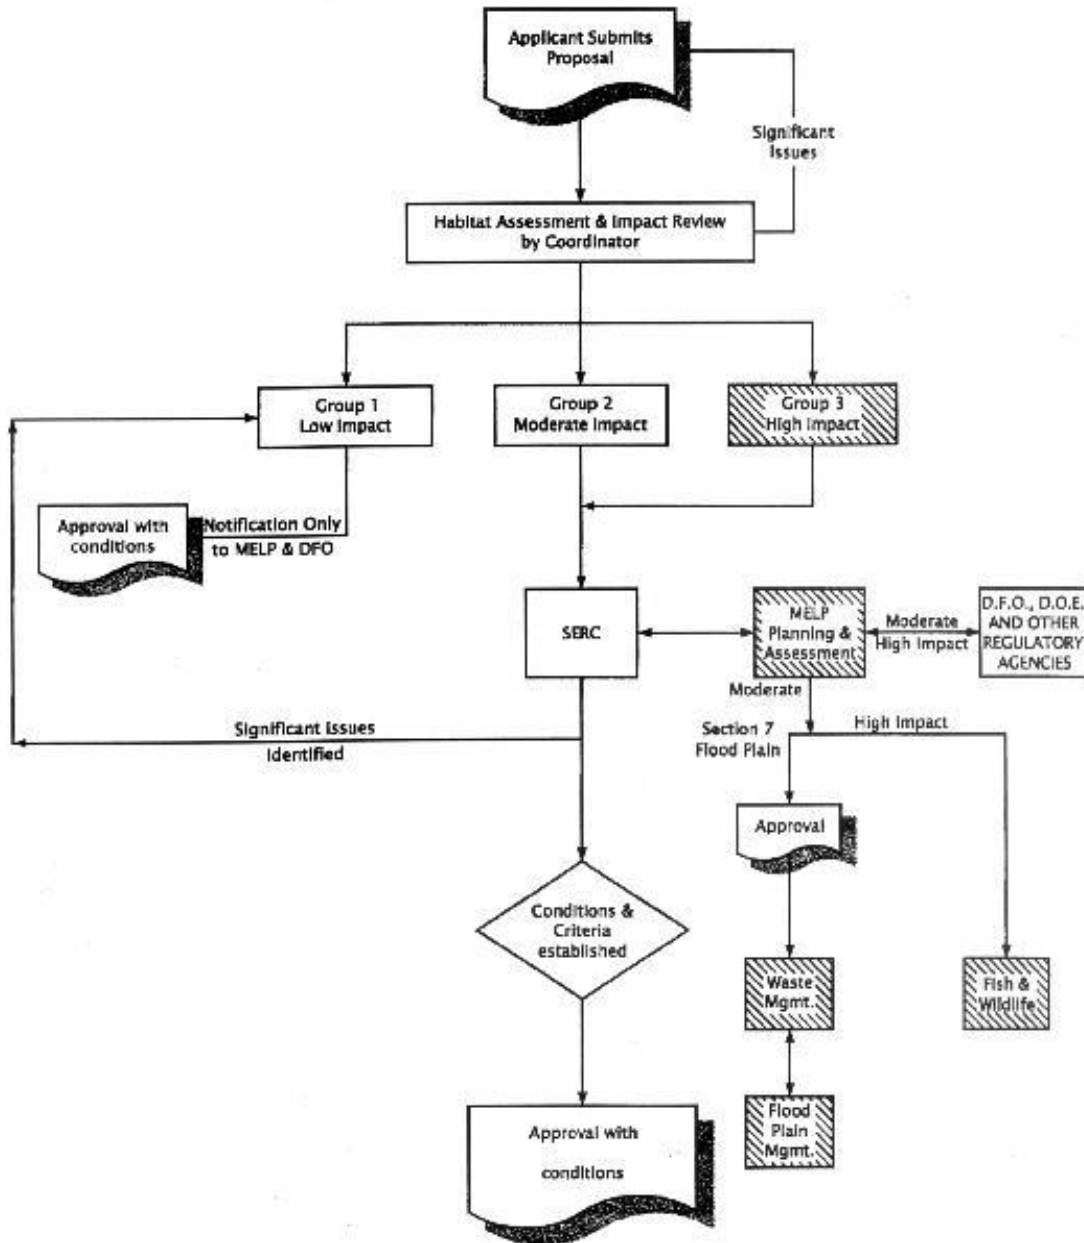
Applicant Submits Proposal

Significant Issues

Habitat Assessment & Impact Review by Coordinator

Group 1 Low Impact

Group 2 Moderate Impact

Group 3 High Impact

Approval with conditions

Notification Only to MELP & DFO

SERC

MELP Planning & Assessment

Moderate High Impact

D.F.O., D.O.E. AND OTHER REGULATORY AGENCIES

Moderate

Section 7 Flood Plain

High Impact

Significant Issues Identified

Approval

Conditions & Criteria established

Waste Mgmt.

Fish & Wildlife

Flood Plain Mgmt.

Approval with conditions